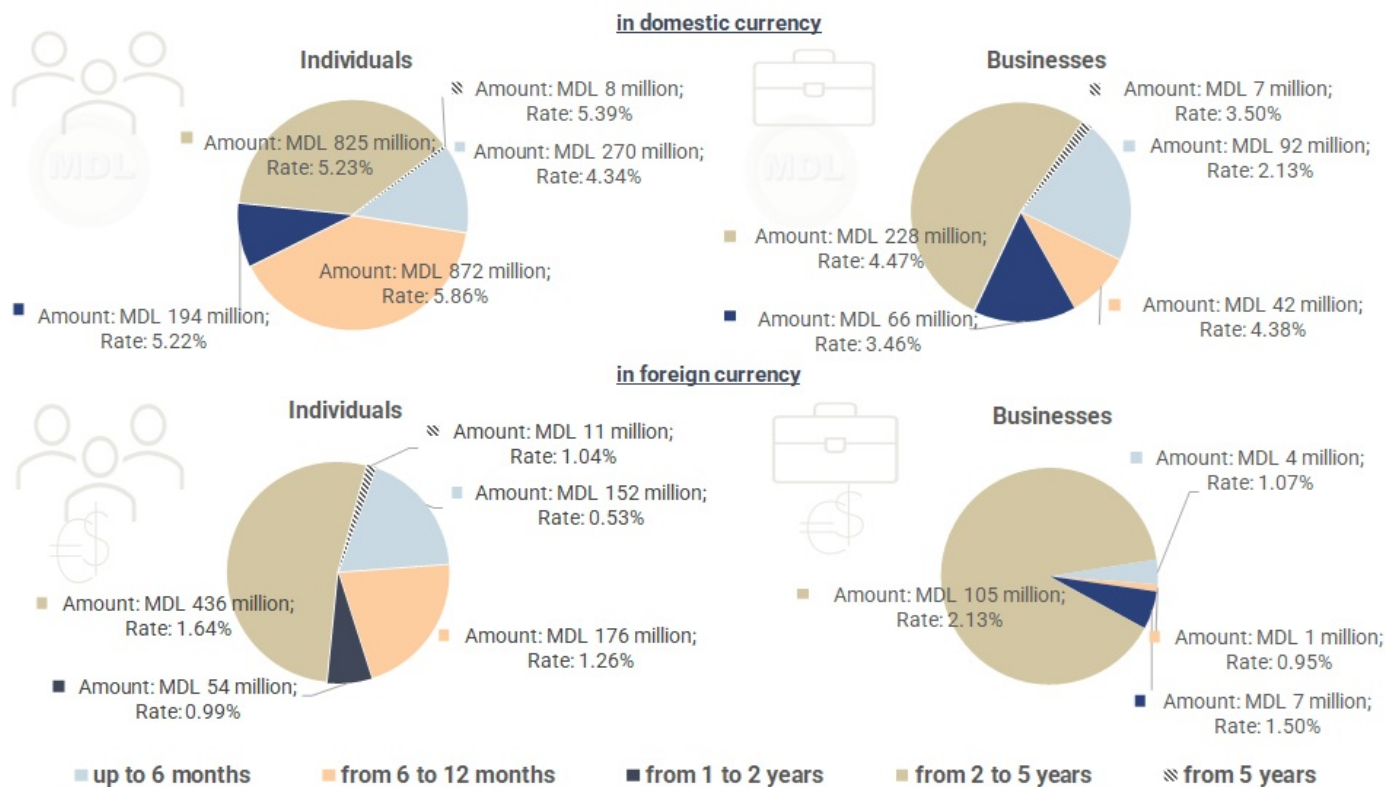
in domestic currency

Individuals

Amount: MDL 8 million; Rate: 5.39%

Amount: MDL 825 million; Rate: 5.23%

Amount: MDL 270 million; Rate: 4.34%

Amount: MDL 872 million; Rate: 5.86%

Amount: MDL 194 million; Rate: 5.22%

Businesses

Amount: MDL 7 million; Rate: 3.50%

Amount: MDL 92 million; Rate: 2.13%

Amount: MDL 228 million; Rate: 4.47%

Amount: MDL 42 million; Rate: 4.38%

Amount: MDL 66 million; Rate: 3.46%

in foreign currency

Individuals

Amount: MDL 11 million; Rate: 1.04%

Amount: MDL 152 million; Rate: 0.53%

Amount: MDL 436 million; Rate: 1.64%

Amount: MDL 176 million; Rate: 1.26%

Amount: MDL 54 million; Rate: 0.99%

Businesses

Amount: MDL 4 million; Rate: 1.07%

Amount: MDL 105 million; Rate: 2.13%

Amount: MDL 1 million; Rate: 0.95%

Amount: MDL 7 million; Rate: 1.50%

up to 6 months   from 6 to 12 months   from 1 to 2 years   from 2 to 5 years   from 5 years